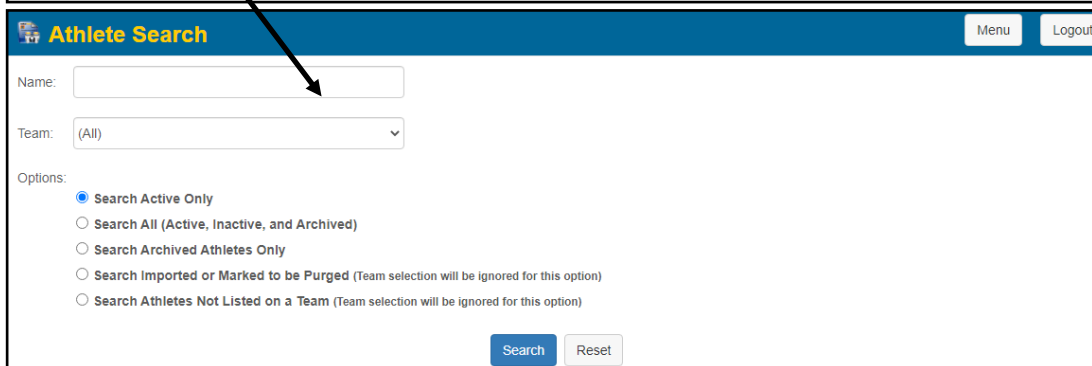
Athlete Search

Menu

Logout

Name:

Team: (All)

Options:

Search Active Only

Search All (Active, Inactive, and Archived)

Search Archived Athletes Only

Search Imported or Marked to be Purged (Team selection will be ignored for this option)

Search Athletes Not Listed on a Team (Team selection will be ignored for this option)

Search

Reset